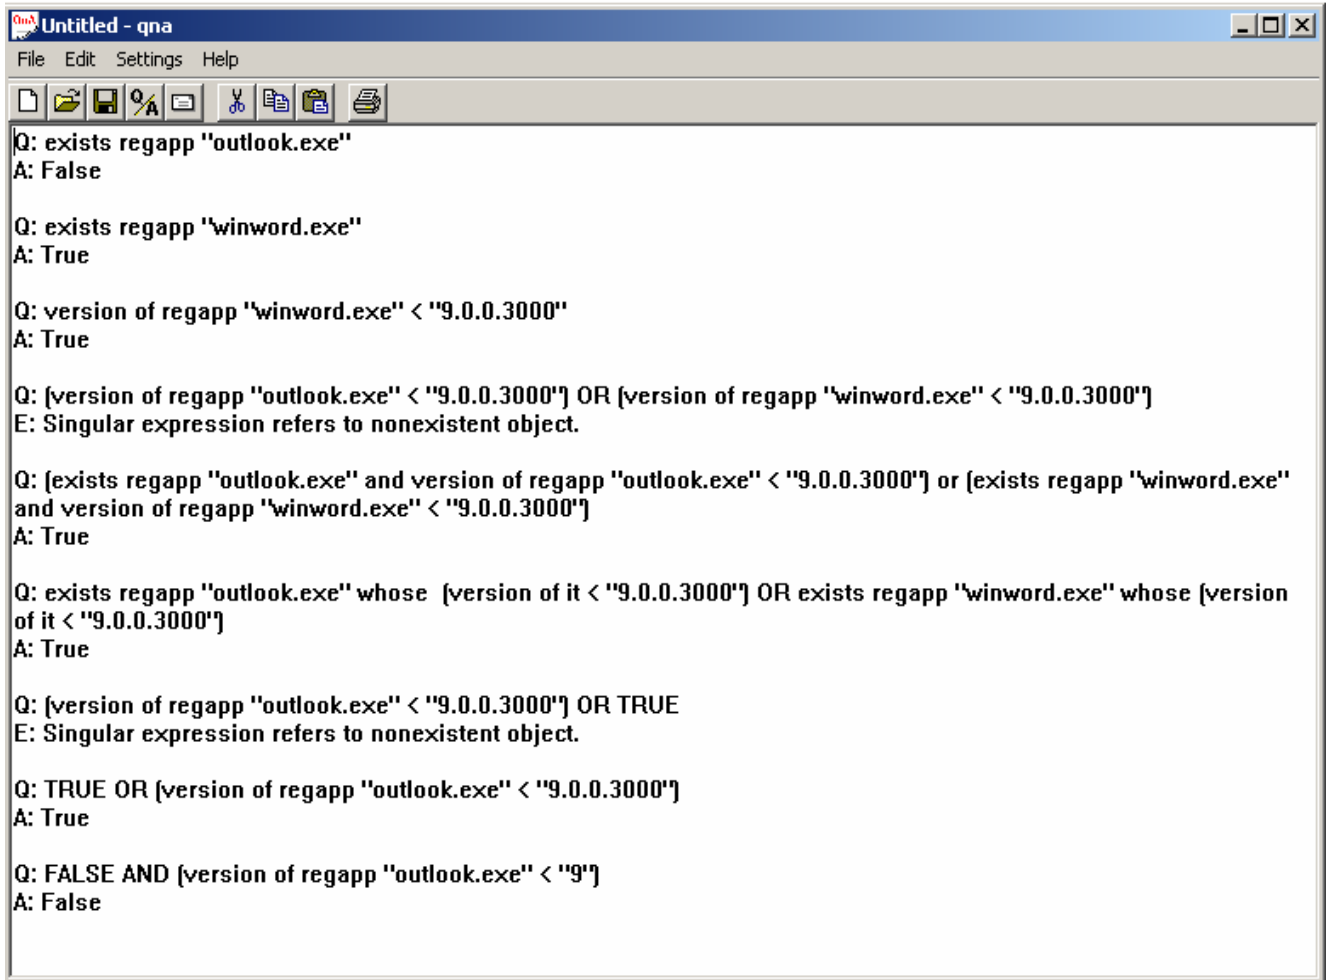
Untitled - qna

File Edit Settings Help

Q: exists regapp "outlook.exe"
A: False

Q: exists regapp "winword.exe"
A: True

Q: version of regapp "winword.exe" < "9.0.0.3000"
A: True

Q: (version of regapp "outlook.exe" < "9.0.0.3000") OR (version of regapp "winword.exe" < "9.0.0.3000")
E: Singular expression refers to nonexistent object.

Q: (exists regapp "outlook.exe" and version of regapp "outlook.exe" < "9.0.0.3000") or (exists regapp "winword.exe" and version of regapp "winword.exe" < "9.0.0.3000")
A: True

Q: exists regapp "outlook.exe" whose (version of it < "9.0.0.3000") OR exists regapp "winword.exe" whose (version of it < "9.0.0.3000")
A: True

Q: (version of regapp "outlook.exe" < "9.0.0.3000") OR TRUE
E: Singular expression refers to nonexistent object.

Q: TRUE OR (version of regapp "outlook.exe" < "9.0.0.3000")
A: True

Q: FALSE AND (version of regapp "outlook.exe" < "9")
A: False